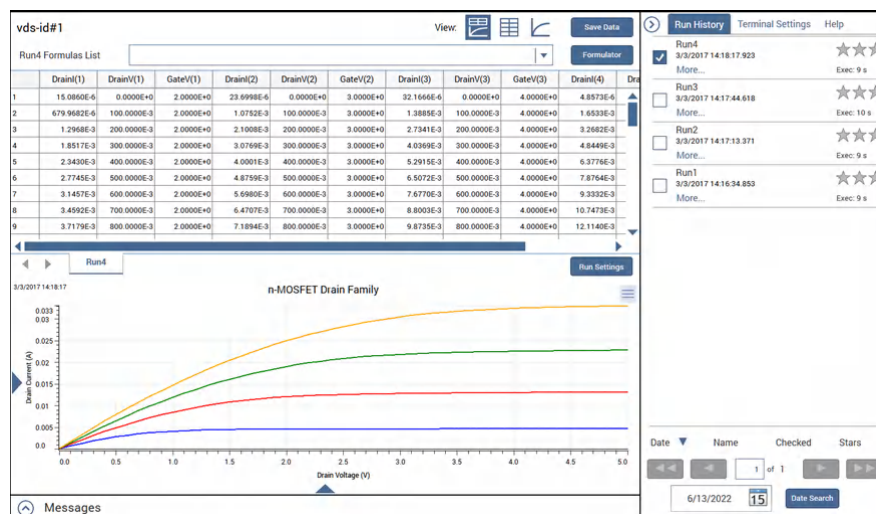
vds-id#1

View:

Save Data

Run4 Formulas List

Formulator

| | DrainI(1) | DrainV(1) | GateV(1) | DrainI(2) | DrainV(2) | GateV(2) | DrainI(3) | DrainV(3) | GateV(3) | DrainI(4) | Dra |
|---|---|---|---|---|---|---|---|---|---|---|---|
| 1 | 15.0860E-6 | 0.0000E+0 | 2.0000E+0 | 23.6998E-6 | 0.0000E+0 | 3.0000E+0 | 32.1666E-6 | 0.0000E+0 | 4.0000E+0 | 4.8573E-6 | |
| 2 | 679.9682E-6 | 100.0000E-3 | 2.0000E+0 | 1.0752E-3 | 100.0000E-3 | 3.0000E+0 | 1.3885E-3 | 100.0000E-3 | 4.0000E+0 | 1.6533E-3 | |
| 3 | 1.2968E-3 | 200.0000E-3 | 2.0000E+0 | 2.1008E-3 | 200.0000E-3 | 3.0000E+0 | 2.7341E-3 | 200.0000E-3 | 4.0000E+0 | 3.2682E-3 | |
| 4 | 1.8517E-3 | 300.0000E-3 | 2.0000E+0 | 3.0769E-3 | 300.0000E-3 | 3.0000E+0 | 4.0369E-3 | 300.0000E-3 | 4.0000E+0 | 4.8449E-3 | |
| 5 | 2.3430E-3 | 400.0000E-3 | 2.0000E+0 | 4.0001E-3 | 400.0000E-3 | 3.0000E+0 | 5.2915E-3 | 400.0000E-3 | 4.0000E+0 | 6.3776E-3 | |
| 6 | 2.7745E-3 | 500.0000E-3 | 2.0000E+0 | 4.8759E-3 | 500.0000E-3 | 3.0000E+0 | 6.5072E-3 | 500.0000E-3 | 4.0000E+0 | 7.8764E-3 | |
| 7 | 3.1457E-3 | 600.0000E-3 | 2.0000E+0 | 5.6980E-3 | 600.0000E-3 | 3.0000E+0 | 7.6770E-3 | 600.0000E-3 | 4.0000E+0 | 9.3332E-3 | |
| 8 | 3.4592E-3 | 700.0000E-3 | 2.0000E+0 | 6.4707E-3 | 700.0000E-3 | 3.0000E+0 | 8.8003E-3 | 700.0000E-3 | 4.0000E+0 | 10.7473E-3 | |
| 9 | 3.7179E-3 | 800.0000E-3 | 2.0000E+0 | 7.1894E-3 | 800.0000E-3 | 3.0000E+0 | 9.8735E-3 | 800.0000E-3 | 4.0000E+0 | 12.1140E-3 | |

Run4

Run Settings

3/3/2017 14:18:17

n-MOSFET Drain Family

Drain Current (A)

0.033
0.03
0.025
0.02
0.015
0.01
0.005
0.0

0.0 0.5 1.0 1.5 2.0 2.5 3.0 3.5 4.0 4.5 5.0

Drain Voltage (V)

Messages

Run History Terminal Settings Help

Run4
3/3/2017 14:18:17.923
More... Exec: 9 s

Run3
3/3/2017 14:17:44.618
More... Exec: 10 s

Run2
3/3/2017 14:17:13.371
More... Exec: 9 s

Run1
3/3/2017 14:16:34.853
More... Exec: 9 s

Date Name Checked Stars

1 of 1

6/13/2022 15 Date Search